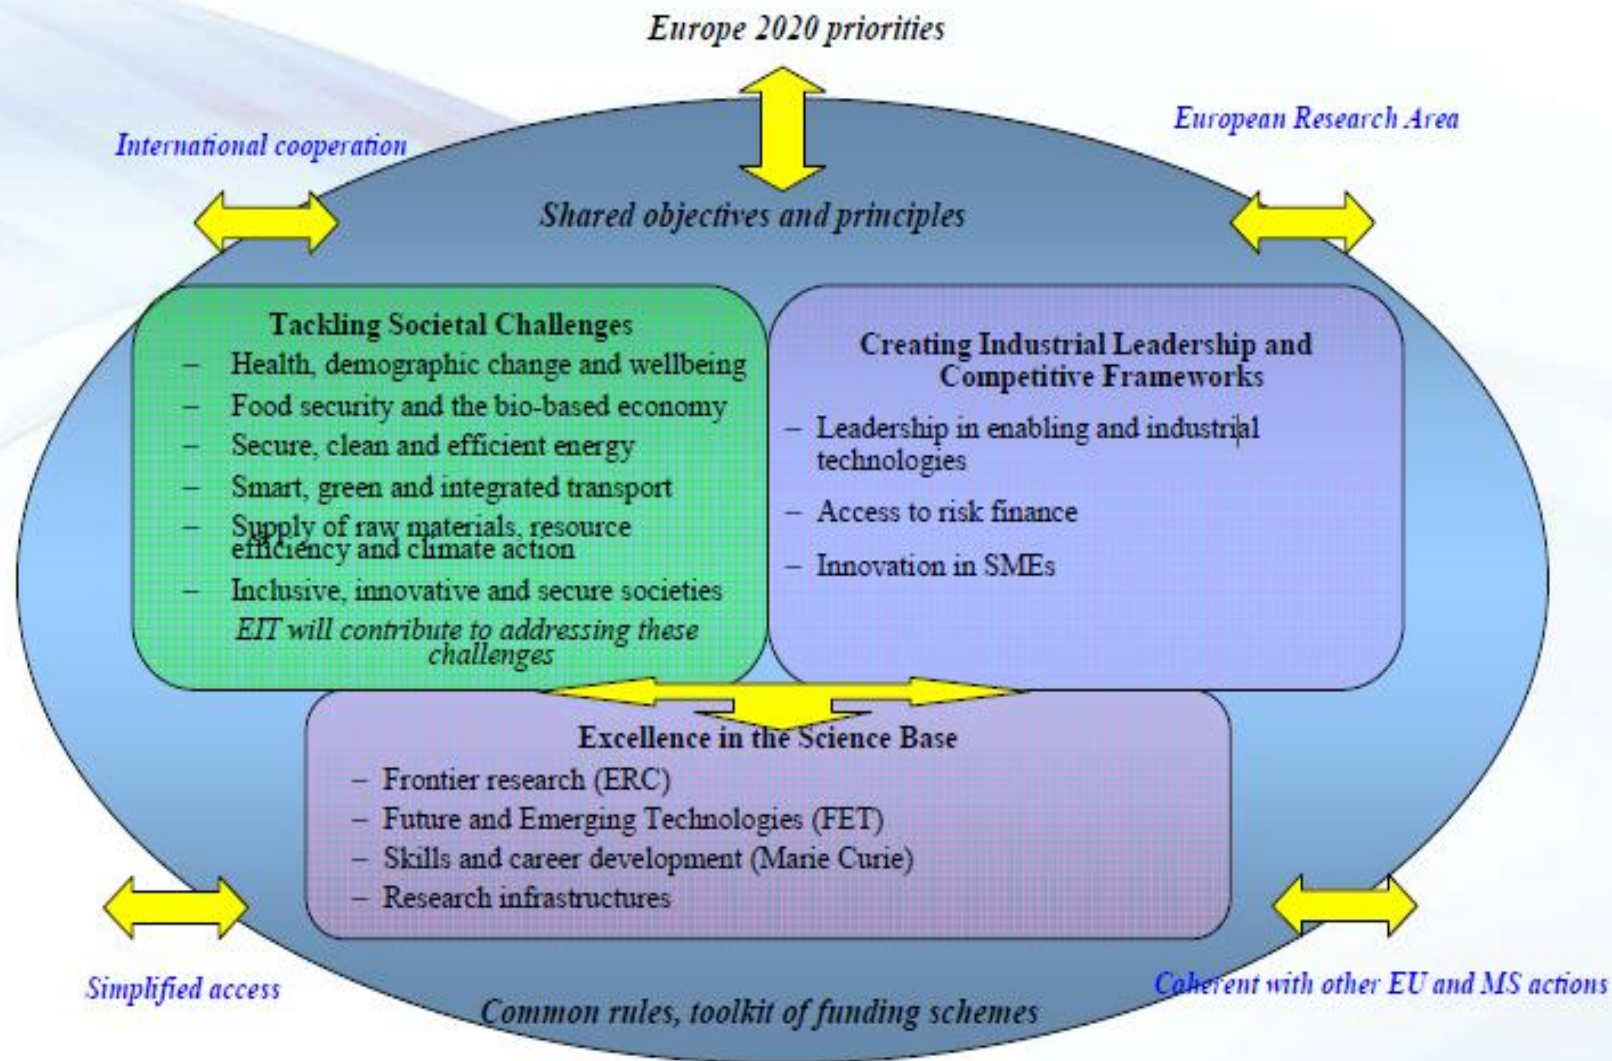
Europe 2020 priorities

International cooperation

European Research Area

Shared objectives and principles

Tackling Societal Challenges
– Health, demographic change and wellbeing
– Food security and the bio-based economy
– Secure, clean and efficient energy
– Smart, green and integrated transport
– Supply of raw materials, resource efficiency and climate action
– Inclusive, innovative and secure societies
EIT will contribute to addressing these challenges

Creating Industrial Leadership and Competitive Frameworks
– Leadership in enabling and industrial technologies
– Access to risk finance
– Innovation in SMEs

Excellence in the Science Base
– Frontier research (ERC)
– Future and Emerging Technologies (FET)
– Skills and career development (Marie Curie)
– Research infrastructures

Simplified access

Coherent with other EU and MS actions

Common rules, toolkit of funding schemes